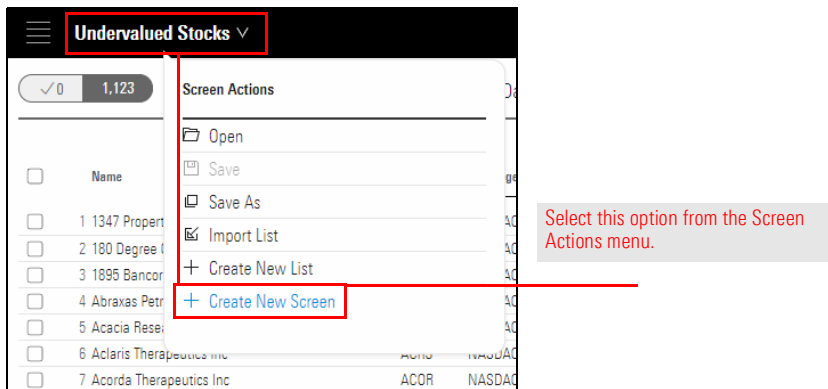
Undervalued Stocks ∨

✓0 1,123

Da

Name

ge

1 1347 Propert

2 180 Degree C

3 1895 Bancor

4 Abraxas Petr

5 Acacia Resea

6 Aclaris Therapeutics Inc ACRS NASDAQ

7 Acorda Therapeutics Inc ACOR NASDAQ

Screen Actions

Open

Save

Save As

Import List

+ Create New List

+ Create New Screen

Select this option from the Screen Actions menu.